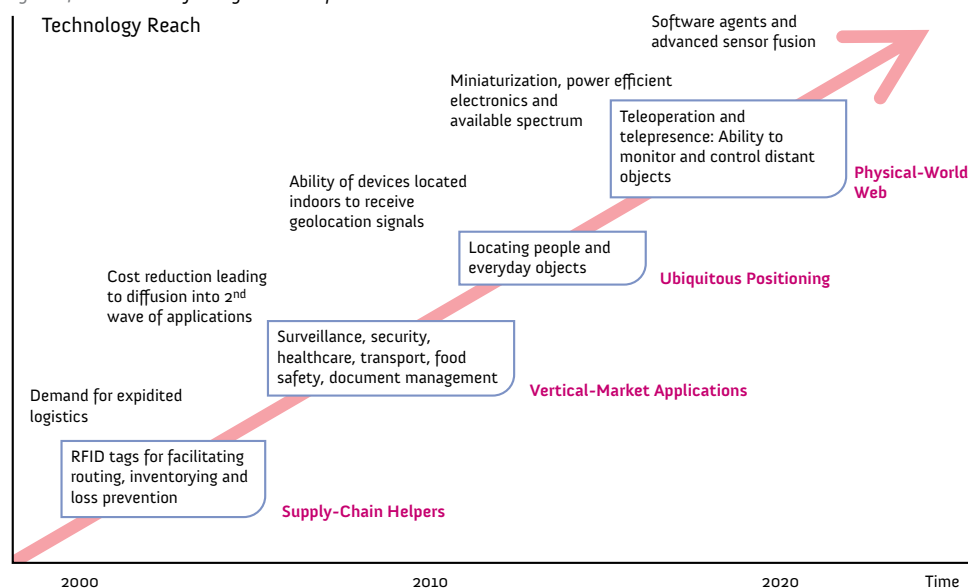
Technology Reach

Software agents and advanced sensor fusion

Miniaturization, power efficient electronics and available spectrum

Teleoperation and telepresence: Ability to monitor and control distant objects

Physical-World Web

Ability of devices located indoors to receive geolocation signals

Locating people and everyday objects

Ubiquitous Positioning

Cost reduction leading to diffusion into 2$^{nd}$ wave of applications

Surveillance, security, healthcare, transport, food safety, document management

Vertical-Market Applications

Demand for expidited logistics

RFID tags for facilitating routing, inventorying and loss prevention

Supply-Chain Helpers

2000

2010

2020

Time